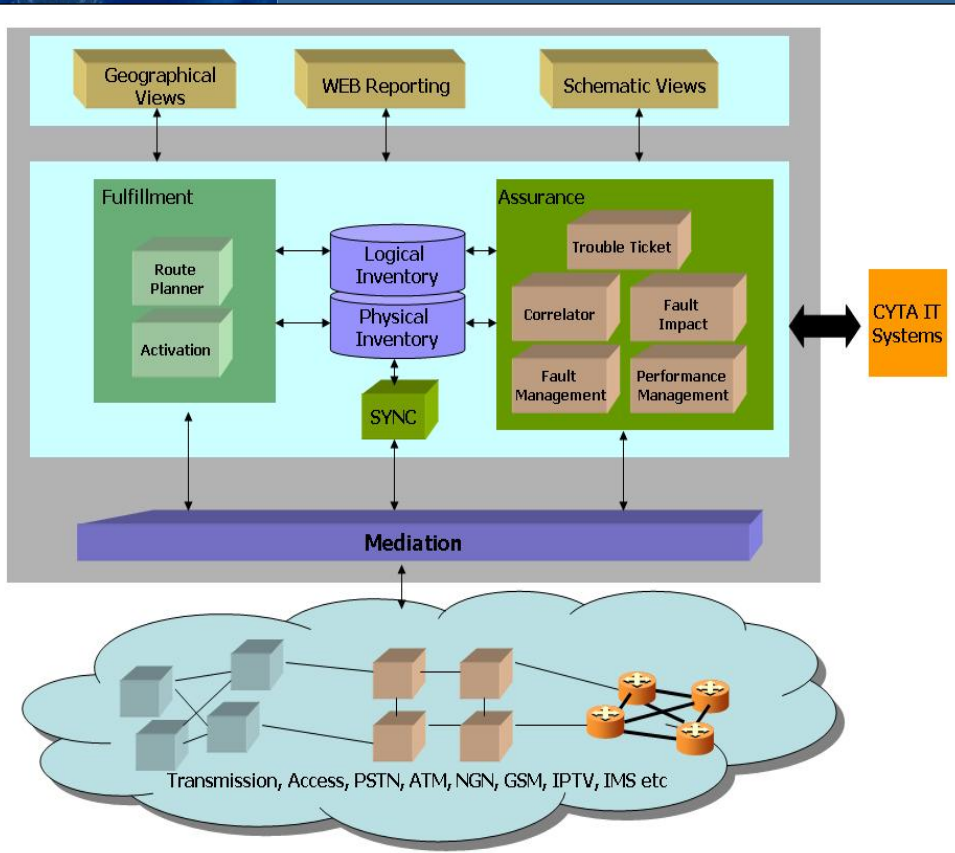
Geographical Views

WEB Reporting

Schematic Views

Fulfillment

Route Planner

Activation

Logical Inventory

Physical Inventory

SYNC

Assurance

Trouble Ticket

Correlator

Fault Impact

Fault Management

Performance Management

CYTA IT Systems

Mediation

Transmission, Access, PSTN, ATM, NGN, GSM, IPTV, IMS etc